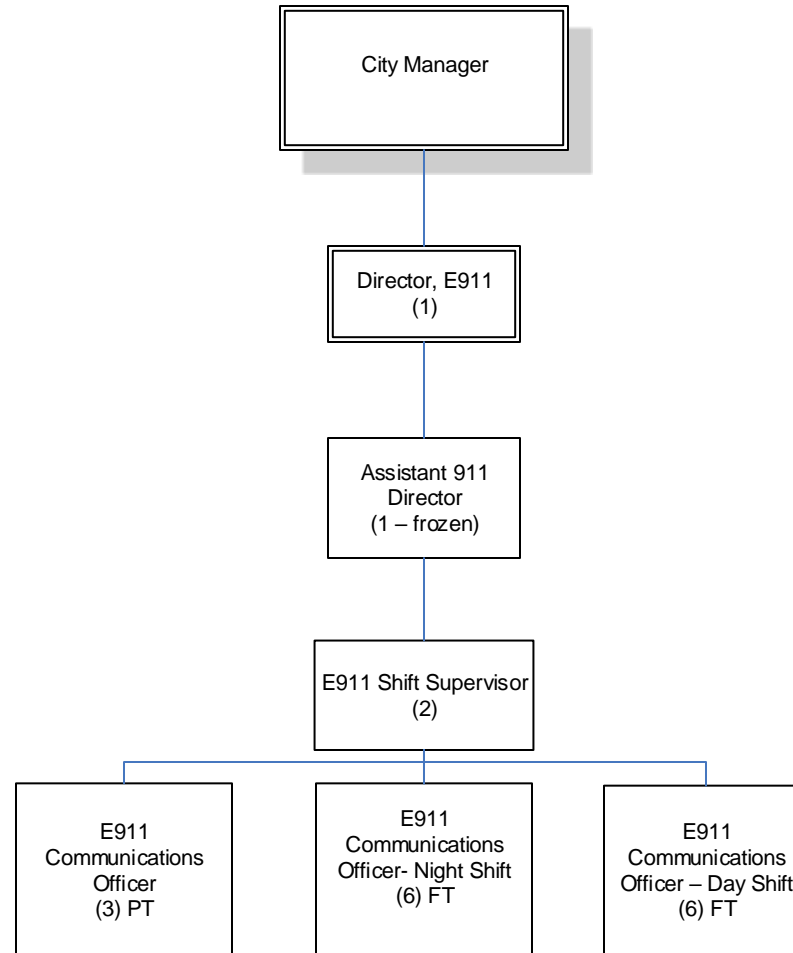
City Manager

Director, E911
(1)

Assistant 911
Director
(1 – frozen)

E911 Shift Supervisor
(2)

E911
Communications
Officer
(3) PT

E911
Communications
Officer- Night Shift
(6) FT

E911
Communications
Officer – Day Shift
(6) FT